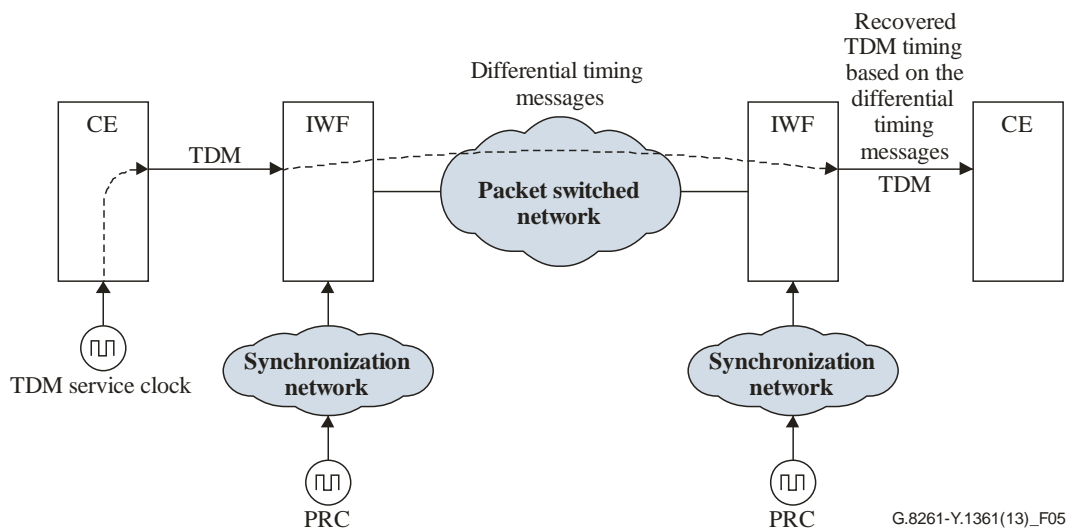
Recovered TDM timing based on the differential timing messages

Differential timing messages

CE

TDM

IWF

Packet switched network

IWF

TDM

CE

TDM service clock

Synchronization network

Synchronization network

PRC

PRC

G.8261-Y.1361(13)_F05